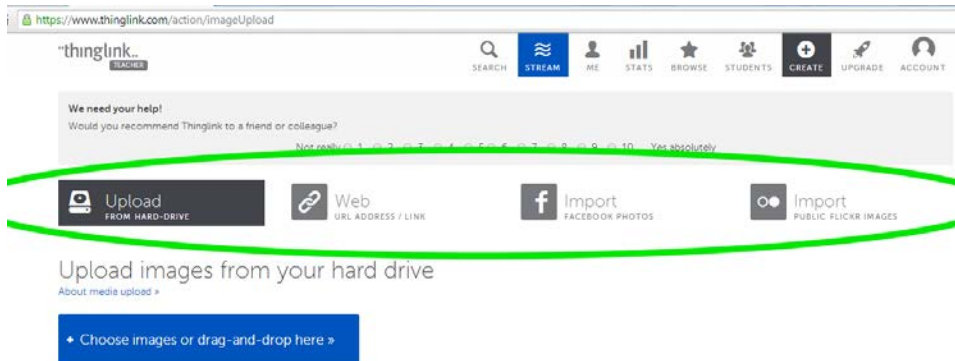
https://www.thinglink.com/action/imageUpload

thinglink. TEACHER

SEARCH STREAM ME STATS BROWSE STUDENTS CREATE UPGRADE ACCOUNT

We need your help!
Would you recommend Thinglink to a friend or colleague?

Not really 1 2 3 4 5 6 7 8 9 10 Yes absolutely

Upload FROM HARD-DRIVE

Web URL ADDRESS / LINK

Import FACEBOOK PHOTOS

Import PUBLIC FLICKR IMAGES

Upload images from your hard drive
About media upload »

+ Choose images or drag-and-drop here »